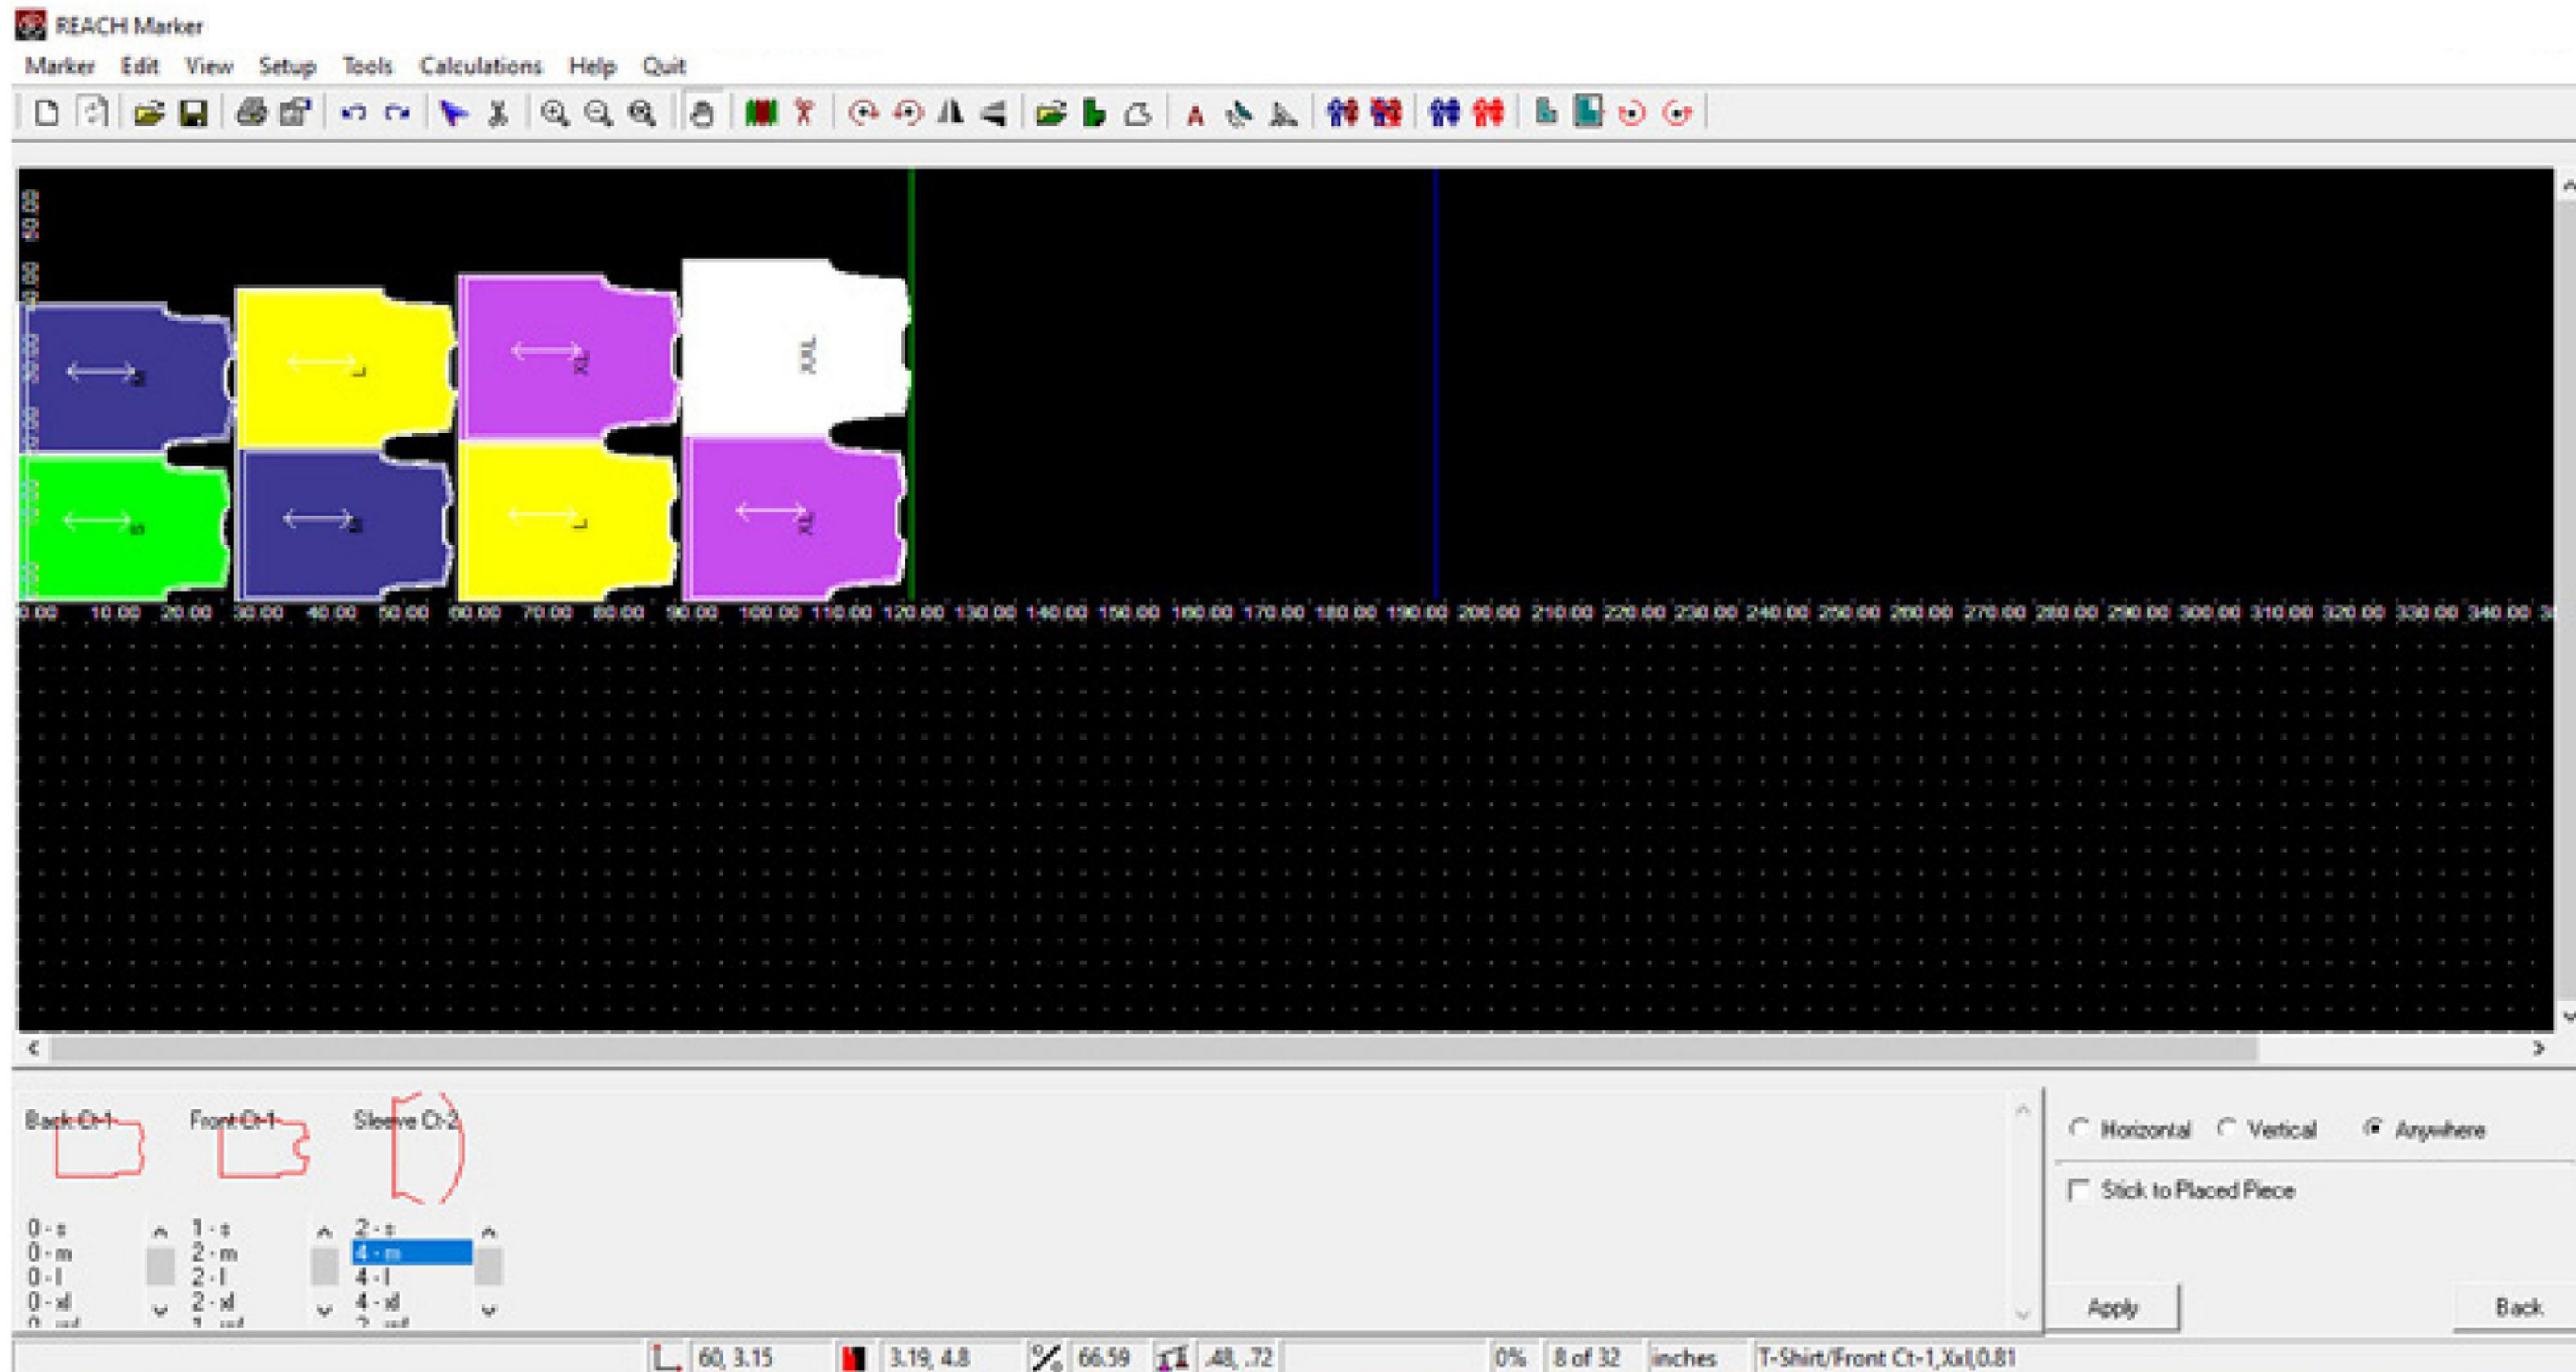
REACH Marker

Marker Edit View Setup Tools Calculations Help Quit

XL
L
XL
XXL
L
XL

0.00 10.00 20.00 30.00 40.00 50.00 60.00 70.00 80.00 90.00 100.00 110.00 120.00 130.00 140.00 150.00 160.00 170.00 180.00 190.00 200.00 210.00 220.00 230.00 240.00 250.00 260.00 270.00 280.00 290.00 300.00 310.00 320.00 330.00 340.00

Back Ct-1 Front Ct-1 Sleeve Ct-2

0 - s
0 - m
0 - l
0 - xl

1 - s
2 - m
2 - l
2 - xl

2 - s
4 - m
4 - l
4 - xl

Horizontal Vertical Anywhere

Stick to Placed Piece

Apply Back

60, 3.15 3.19, 4.8 66.59 .48, .72 0% 8 of 32 inches T-Shirt/Front Ct-1,Xxl,0.81